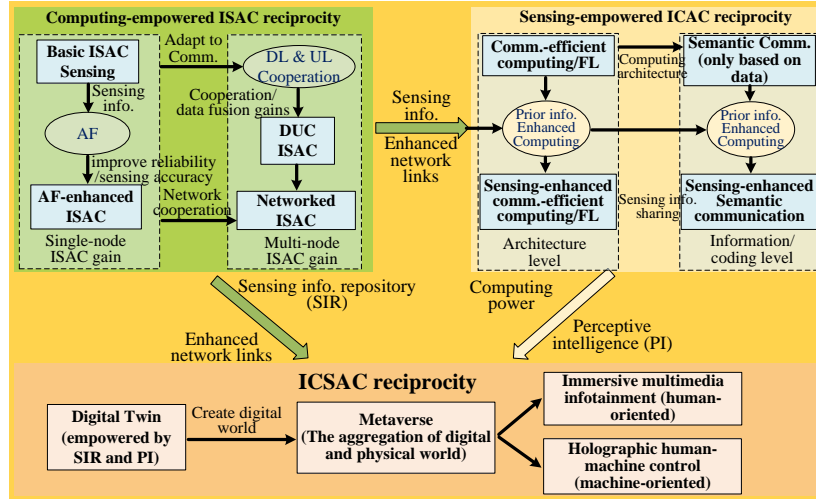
Computing-empowered ISAC reciprocity

Basic ISAC Sensing

Adapt to Comm.

DL & UL Cooperation

Sensing info.

Cooperation/ data fusion gains

AF

DUC ISAC

improve reliability /sensing accuracy

AF-enhanced ISAC

Network cooperation

Networked ISAC

Single-node ISAC gain

Multi-node ISAC gain

Sensing info.

Enhanced network links

Sensing-empowered ICAC reciprocity

Comm.-efficient computing/FL

Computing architecture

Semantic Comm. (only based on data)

Prior info. Enhanced Computing

Prior info. Enhanced Computing

Sensing-enhanced comm.-efficient computing/FL

Sensing info. sharing

Sensing-enhanced Semantic communication

Architecture level

Information/ coding level

Sensing info. repository (SIR)

Computing power

Enhanced network links

Perceptive intelligence (PI)

ICSAC reciprocity

Digital Twin (empowered by SIR and PI)

Create digital world

Metaverse (The aggregation of digital and physical world)

Immersive multimedia infotainment (human-oriented)

Holographic human-machine control (machine-oriented)